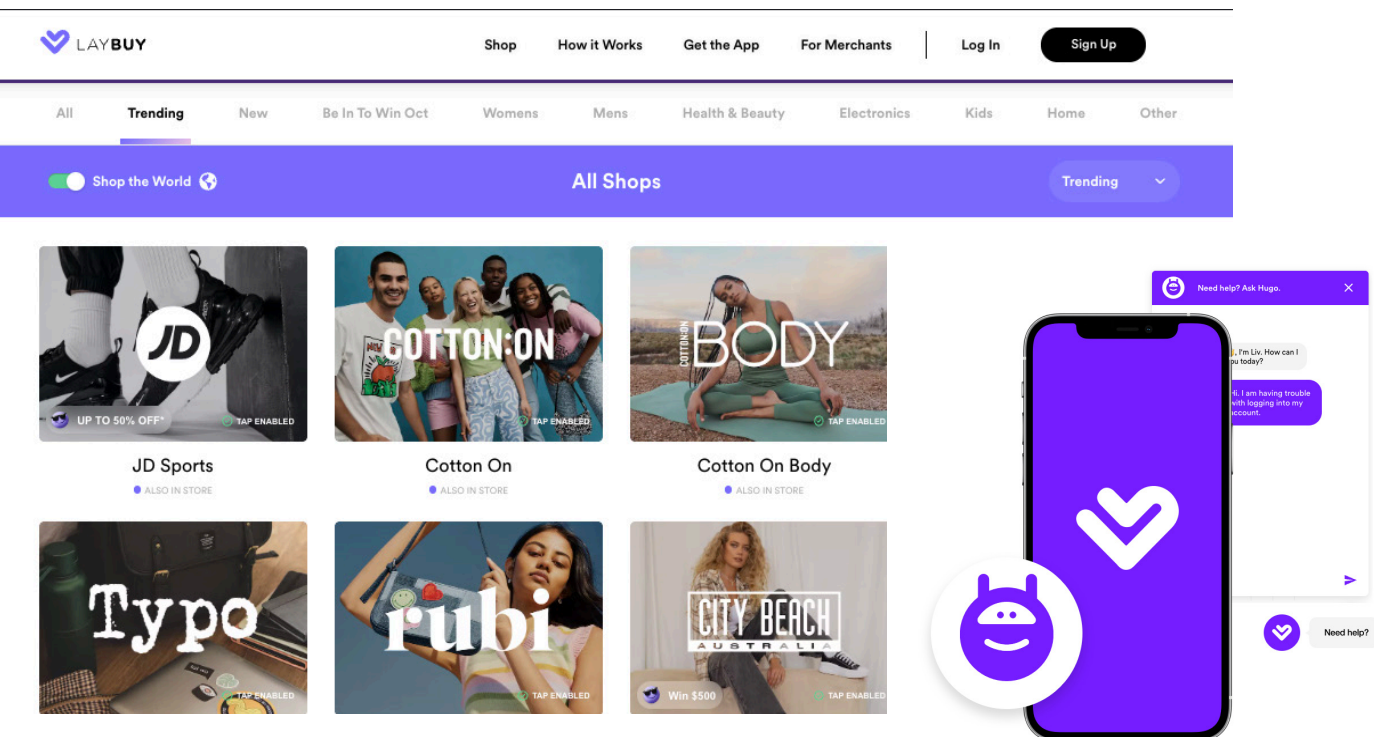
LAYBUY

Shop How it Works Get the App For Merchants Log In Sign Up

All Trending New Be In To Win Oct Womens Mens Health & Beauty Electronics Kids Home Other

Shop the World

All Shops

Trending

JD

UP TO 50% OFF*

TAP ENABLED

JD Sports

ALSO IN STORE

COTTON:ON

TAP ENABLED

Cotton On

ALSO IN STORE

COTTON:ON BODY

TAP ENABLED

Cotton On Body

ALSO IN STORE

Typo

TAP ENABLED

rubi

TAP ENABLED

CITY BEACH AUSTRALIA

Win $500

TAP ENABLED

Need help? Ask Hugo.

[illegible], I'm Liv. How can I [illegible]u today?

Hi. I am having trouble with logging into my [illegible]ccount.

Need help?